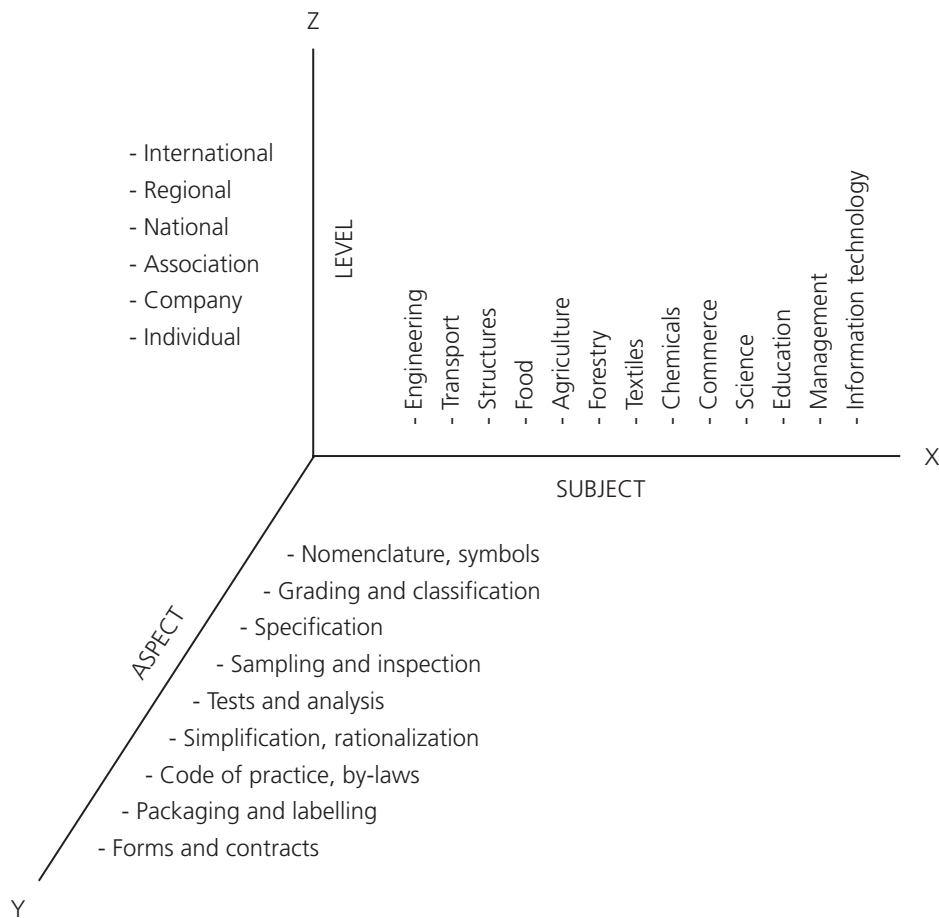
Z

- International
- Regional
- National
- Association
- Company
- Individual

LEVEL

- Engineering
- Transport
- Structures
- Food
- Agriculture
- Forestry
- Textiles
- Chemicals
- Commerce
- Science
- Education
- Management
- Information technology

X

SUBJECT

ASPECT

- Nomenclature, symbols
- Grading and classification
- Specification
- Sampling and inspection
- Tests and analysis
- Simplification, rationalization
- Code of practice, by-laws
- Packaging and labelling
- Forms and contracts

Y